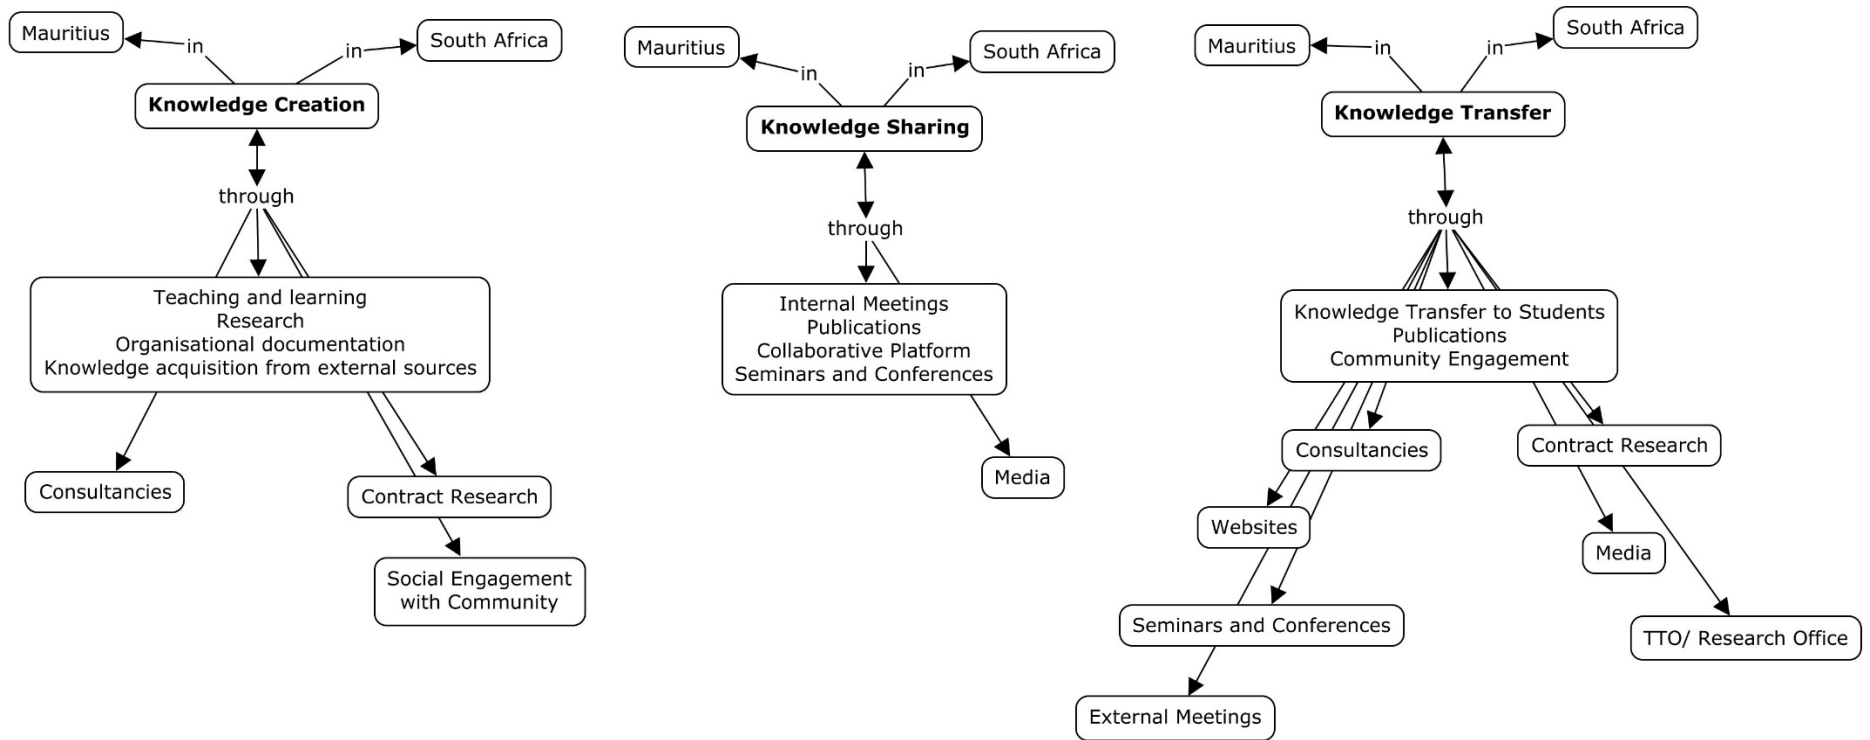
Mauritius

in

in

South Africa

Knowledge Creation

through

Teaching and learning
Research
Organisational documentation
Knowledge acquisition from external sources

Consultancies

Contract Research

Social Engagement with Community

Mauritius

in

in

South Africa

Knowledge Sharing

through

Internal Meetings
Publications
Collaborative Platform
Seminars and Conferences

Media

Mauritius

in

in

South Africa

Knowledge Transfer

through

Knowledge Transfer to Students
Publications
Community Engagement

Consultancies

Contract Research

Websites

Media

Seminars and Conferences

TTO/ Research Office

External Meetings